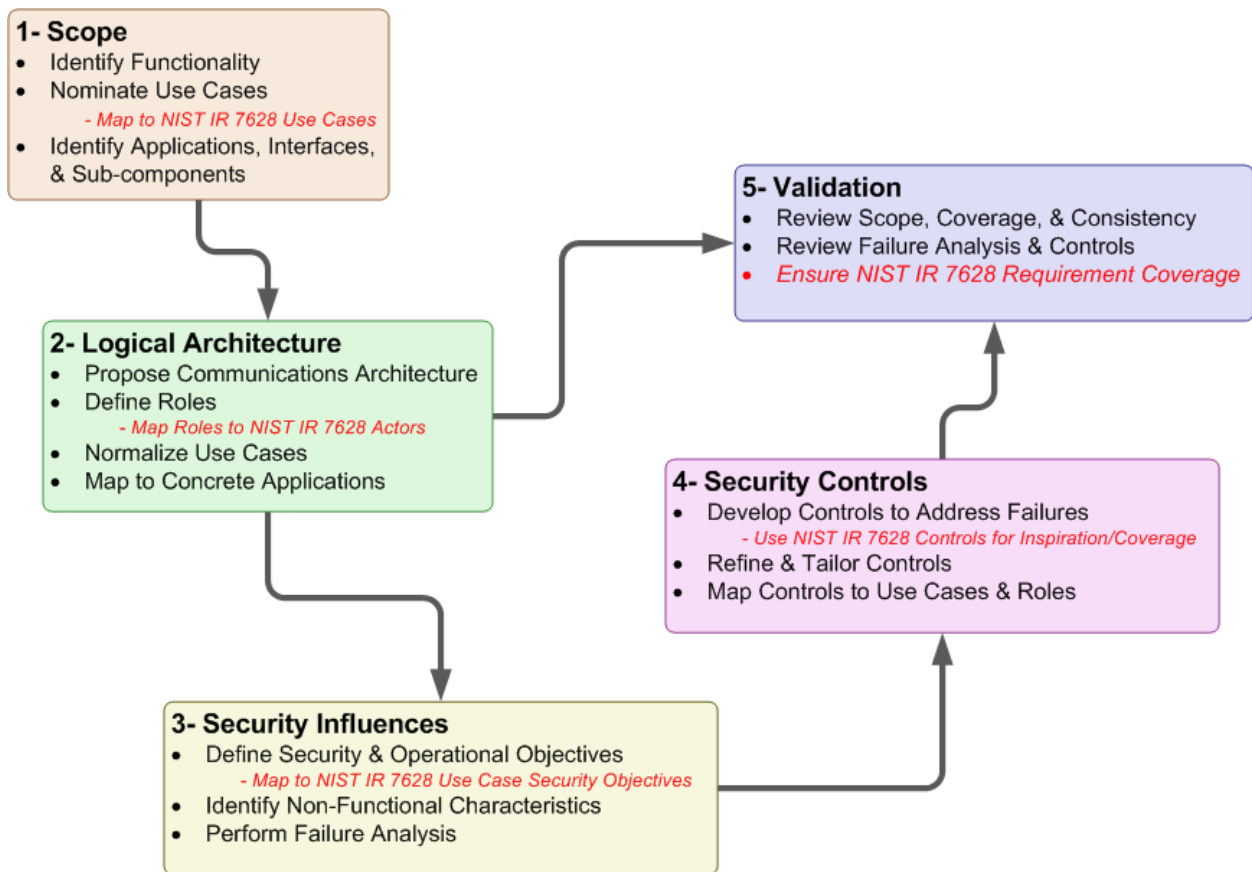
1- Scope
• Identify Functionality
• Nominate Use Cases
- Map to NIST IR 7628 Use Cases
• Identify Applications, Interfaces, & Sub-components

5- Validation
• Review Scope, Coverage, & Consistency
• Review Failure Analysis & Controls
• Ensure NIST IR 7628 Requirement Coverage

2- Logical Architecture
• Propose Communications Architecture
• Define Roles
- Map Roles to NIST IR 7628 Actors
• Normalize Use Cases
• Map to Concrete Applications

4- Security Controls
• Develop Controls to Address Failures
- Use NIST IR 7628 Controls for Inspiration/Coverage
• Refine & Tailor Controls
• Map Controls to Use Cases & Roles

3- Security Influences
• Define Security & Operational Objectives
- Map to NIST IR 7628 Use Case Security Objectives
• Identify Non-Functional Characteristics
• Perform Failure Analysis